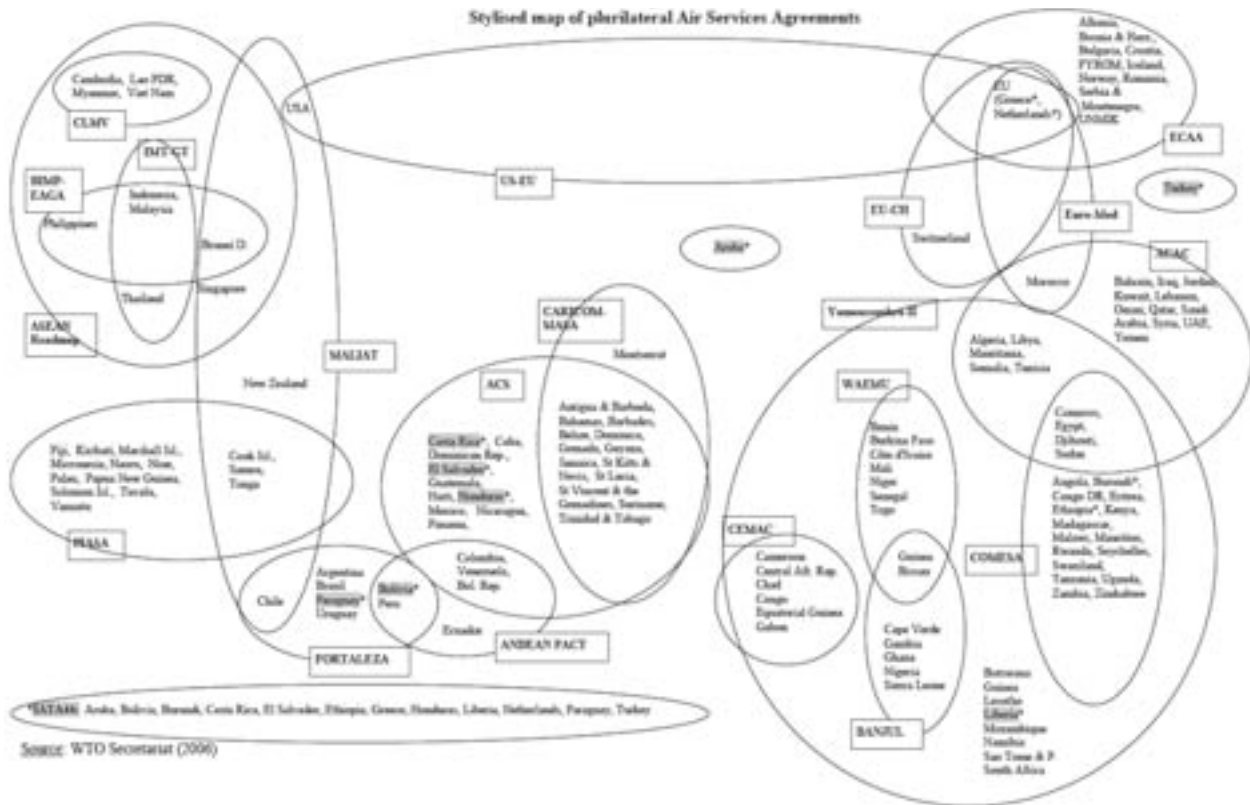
Stylised map of plurilateral Air Services Agreements

Cambodia, Lao PDR, Myanmar, Viet Nam

CLMV

IMT-GT

BIMP-EAGA

Indonesia, Malaysia

Philippines

Brunei D.

Thailand

Singapore

ASEAN Roadmap

USA

US-EU

MALIAT

New Zealand

Fiji, Kiribati, Marshall Isl., Micronesia, Nauru, Niue, Palau, Papua New Guinea, Solomon Isl., Tuvalu, Vanuatu

Cook Isl., Samoa, Tonga

PIASA

Chile

Argentina Brazil Paraguay* Uruguay

Bolivia* Peru

Colombia, Venezuela, Bol. Rep.

Ecuador

FORTALEZA

ANDEAN PACT

ACS

Costa Rica*, Cuba, Dominican Rep., El Salvador*, Guatemala, Haiti, Honduras*, Mexico, Nicaragua, Panama.

CARICOM-MASA

Montserrat

Antigua & Barbuda, Bahamas, Barbados, Belize, Dominica, Grenada, Guyana, Jamaica, St Kitts & Nevis, St Lucia, St Vincent & the Grenadines, Suriname, Trinidad & Tobago

Aruba*

Albania, Bosnia & Herz., Bulgaria, Croatia, FYROM, Iceland, Norway, Romania, Serbia & Montenegro, UNMIK

EU (Greece*, Netherlands*)

ECAA

Turkey*

EU-CH

Switzerland

Euro-Med

Morocco

MGAC

Bahrain, Iraq, Jordan, Kuwait, Lebanon, Oman, Qatar, Saudi Arabia, Syria, UAE, Yemen

Yamoussoukro II

Algeria, Libya, Mauritania, Somalia, Tunisia

WAEMU

Benin Burkina Faso Côte d'Ivoire Mali Niger Senegal Togo

Comoros, Egypt, Djibouti, Sudan

CEMAC

Cameroon Central Afr. Rep. Chad Congo Equatorial Guinea Gabon

Guinea Bissau

COMESA

Angola, Burundi*, Congo DR, Eritrea, Ethiopia*, Kenya, Madagascar, Malawi, Mauritius, Rwanda, Seychelles, Swaziland, Tanzania, Uganda, Zambia, Zimbabwe

Cape Verde Gambia Ghana Nigeria Sierra Leone

BANJUL

Botswana Guinea Lesotho Liberia* Mozambique Namibia Sao Tome & P. South Africa

*IATA66: Aruba, Bolivia, Burundi, Costa Rica, El Salvador, Ethiopia, Greece, Honduras, Liberia, Netherlands, Paraguay, Turkey

Source: WTO Secretariat (2006)